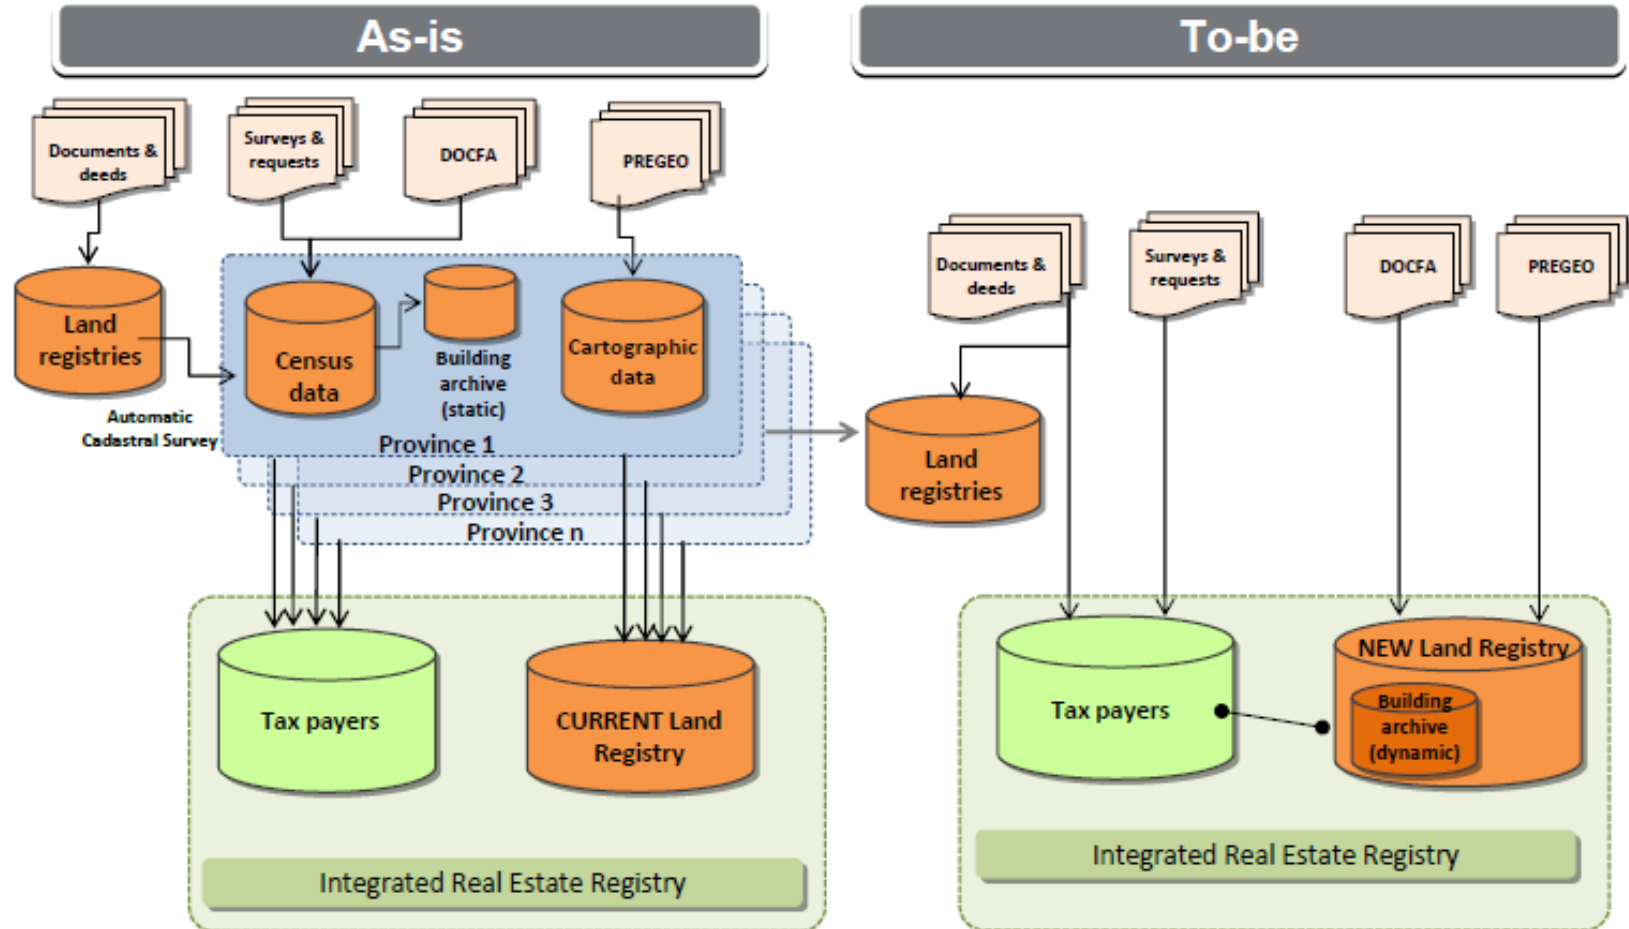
As-is

Documents & deeds

Surveys & requests

DOCFA

PREGEO

Land registries

Census data

Building archive (static)

Cartographic data

Automatic Cadastral Survey

Province 1

Province 2

Province 3

Province n

Tax payers

CURRENT Land Registry

Integrated Real Estate Registry

To-be

Documents & deeds

Surveys & requests

DOCFA

PREGEO

Land registries

Tax payers

NEW Land Registry

Building archive (dynamic)

Integrated Real Estate Registry